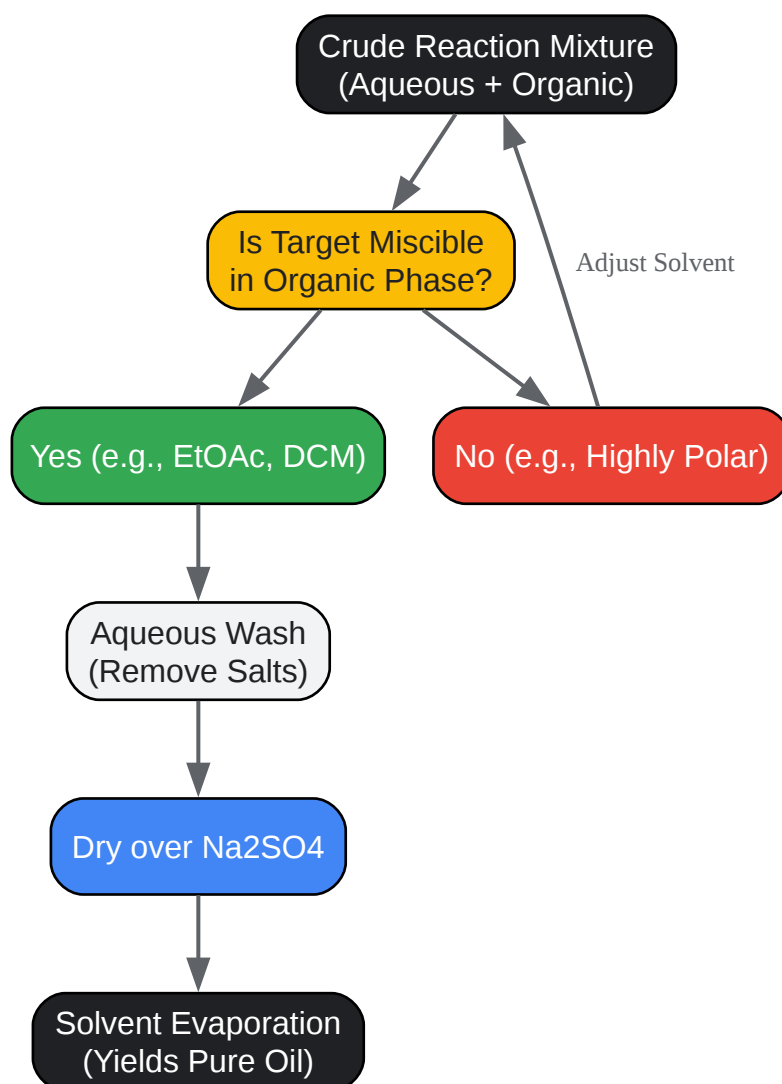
Crude Reaction Mixture (Aqueous + Organic)

Is Target Miscible in Organic Phase?

Adjust Solvent

Yes (e.g., EtOAc, DCM)

No (e.g., Highly Polar)

Aqueous Wash (Remove Salts)

Dry over Na2SO4

Solvent Evaporation (Yields Pure Oil)